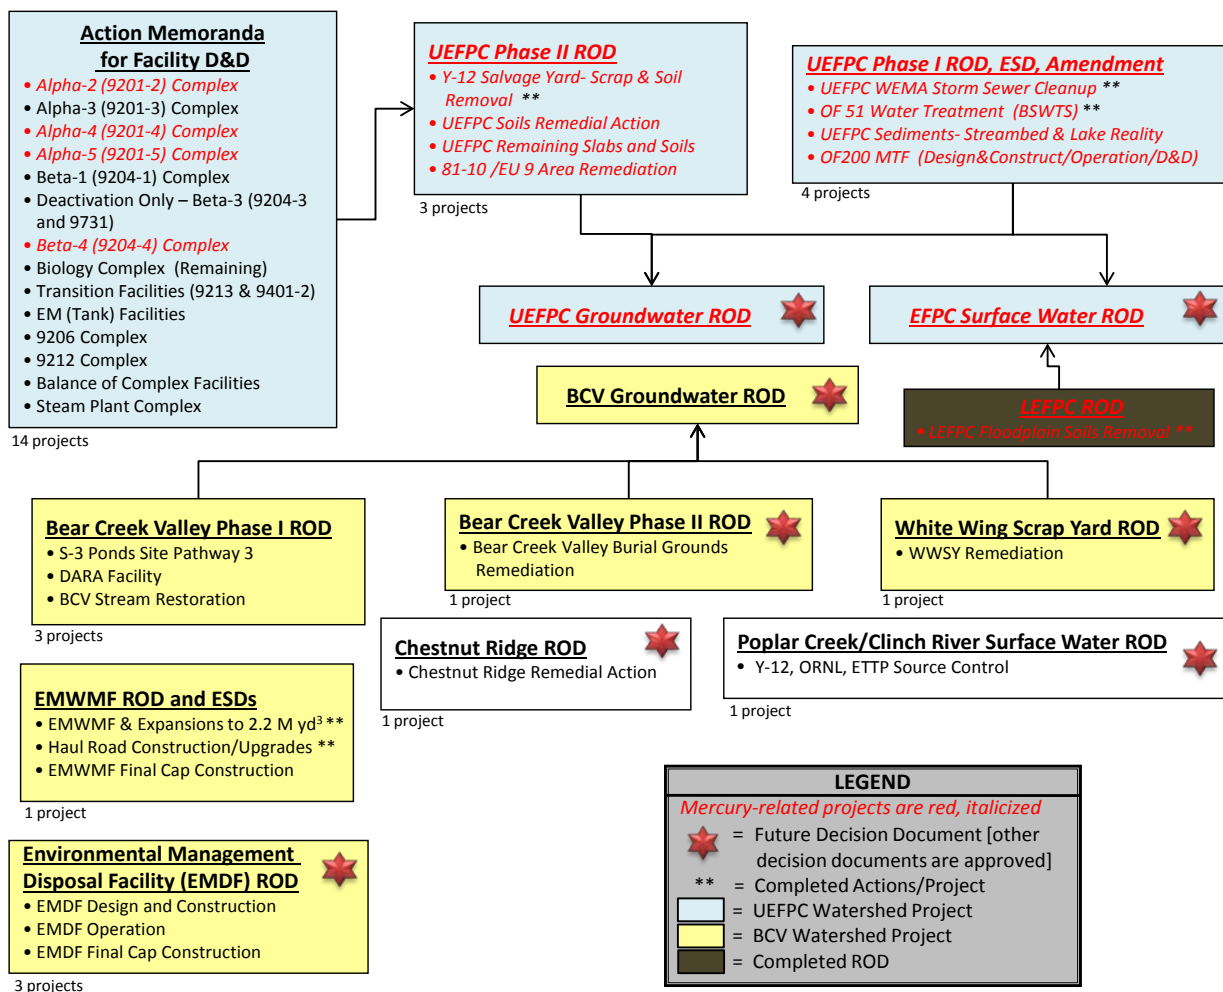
Action Memoranda for Facility D&D

- Alpha-2 (9201-2) Complex
- Alpha-3 (9201-3) Complex
- Alpha-4 (9201-4) Complex
- Alpha-5 (9201-5) Complex
- Beta-1 (9204-1) Complex
- Deactivation Only – Beta-3 (9204-3 and 9731)
- Beta-4 (9204-4) Complex
- Biology Complex (Remaining)
- Transition Facilities (9213 & 9401-2)
- EM (Tank) Facilities
- 9206 Complex
- 9212 Complex
- Balance of Complex Facilities
- Steam Plant Complex

14 projects

UEFPC Phase II ROD

- Y-12 Salvage Yard- Scrap & Soil Removal **
- UEFPC Soils Remedial Action
- UEFPC Remaining Slabs and Soils
- 81-10 /EU 9 Area Remediation

3 projects

UEFPC Phase I ROD, ESD, Amendment

- UEFPC WEMA Storm Sewer Cleanup **
- OF 51 Water Treatment (BSWTS) **
- UEFPC Sediments- Streambed & Lake Reality
- OF200 MTF (Design&Construct/Operation/D&D)

4 projects

UEFPC Groundwater ROD

EFPC Surface Water ROD

BCV Groundwater ROD

LEFPC ROD

- LEFPC Floodplain Soils Removal **

Bear Creek Valley Phase I ROD

- S-3 Ponds Site Pathway 3
- DARA Facility
- BCV Stream Restoration

3 projects

Bear Creek Valley Phase II ROD

- Bear Creek Valley Burial Grounds Remediation

1 project

White Wing Scrap Yard ROD

- WWSY Remediation

1 project

Chestnut Ridge ROD

- Chestnut Ridge Remedial Action

1 project

Poplar Creek/Clinch River Surface Water ROD

- Y-12, ORNL, ETTP Source Control

1 project

EMWMF ROD and ESDs

- EMWMF & Expansions to 2.2 M yd$^3$ **
- Haul Road Construction/Upgrades **
- EMWMF Final Cap Construction

1 project

Environmental Management Disposal Facility (EMDF) ROD

- EMDF Design and Construction
- EMDF Operation
- EMDF Final Cap Construction

3 projects

LEGEND

Mercury-related projects are red, italicized

= Future Decision Document [other decision documents are approved]

** = Completed Actions/Project

= UEFPC Watershed Project

= BCV Watershed Project

= Completed ROD